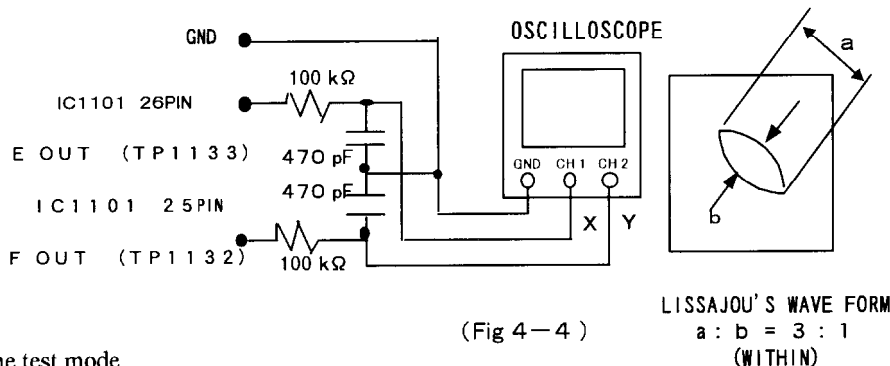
GND

OSCILLOSCOPE

IC1101 26PIN

100 kΩ

E OUT (TP1133)

470 pF

470 pF

IC1101 25PIN

F OUT (TP1132)

100 kΩ

GND CH1 CH2

X Y

a

b

LISSAJOU'S WAVE FORM
a : b = 3 : 1
(WITHIN)

(Fig 4−4)

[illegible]he test mode